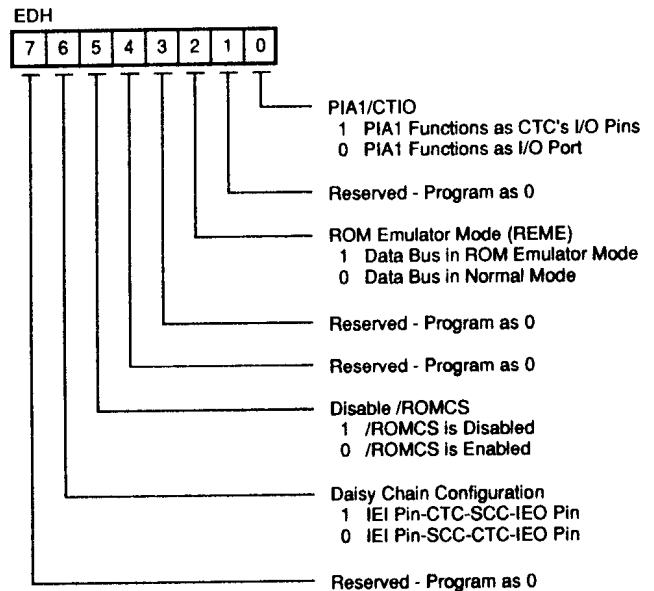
EDH

| 7 | 6 | 5 | 4 | 3 | 2 | 1 | 0 |
|---|---|---|---|---|---|---|---|

PIA1/CTIO
1 PIA1 Functions as CTC's I/O Pins
0 PIA1 Functions as I/O Port

Reserved - Program as 0

ROM Emulator Mode (REME)
1 Data Bus in ROM Emulator Mode
0 Data Bus in Normal Mode

Reserved - Program as 0

Reserved - Program as 0

Disable /ROMCS
1 /ROMCS is Disabled
0 /ROMCS is Enabled

Daisy Chain Configuration
1 IEI Pin-CTC-SCC-IEO Pin
0 IEI Pin-SCC-CTC-IEO Pin

Reserved - Program as 0